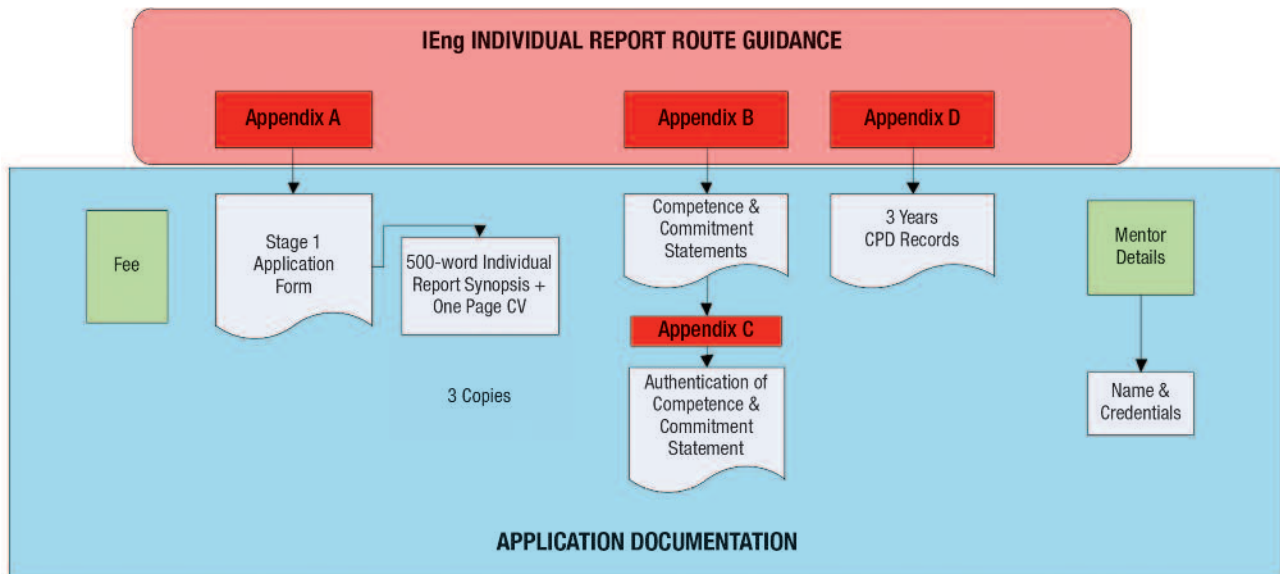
IEng INDIVIDUAL REPORT ROUTE GUIDANCE

Appendix A

Appendix B

Appendix D

Fee

Stage 1 Application Form

500-word Individual Report Synopsis + One Page CV

3 Copies

Competence & Commitment Statements

Appendix C

Authentication of Competence & Commitment Statement

3 Years CPD Records

Mentor Details

Name & Credentials

APPLICATION DOCUMENTATION